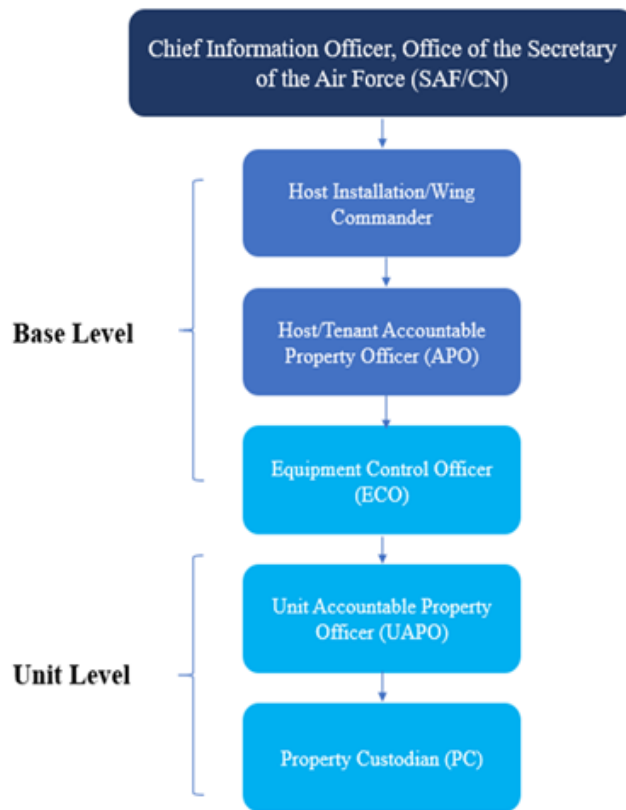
Chief Information Officer, Office of the Secretary of the Air Force (SAF/CN)

Host Installation/Wing Commander

Base Level

Host/Tenant Accountable Property Officer (APO)

Equipment Control Officer (ECO)

Unit Accountable Property Officer (UAPO)

Unit Level

Property Custodian (PC)